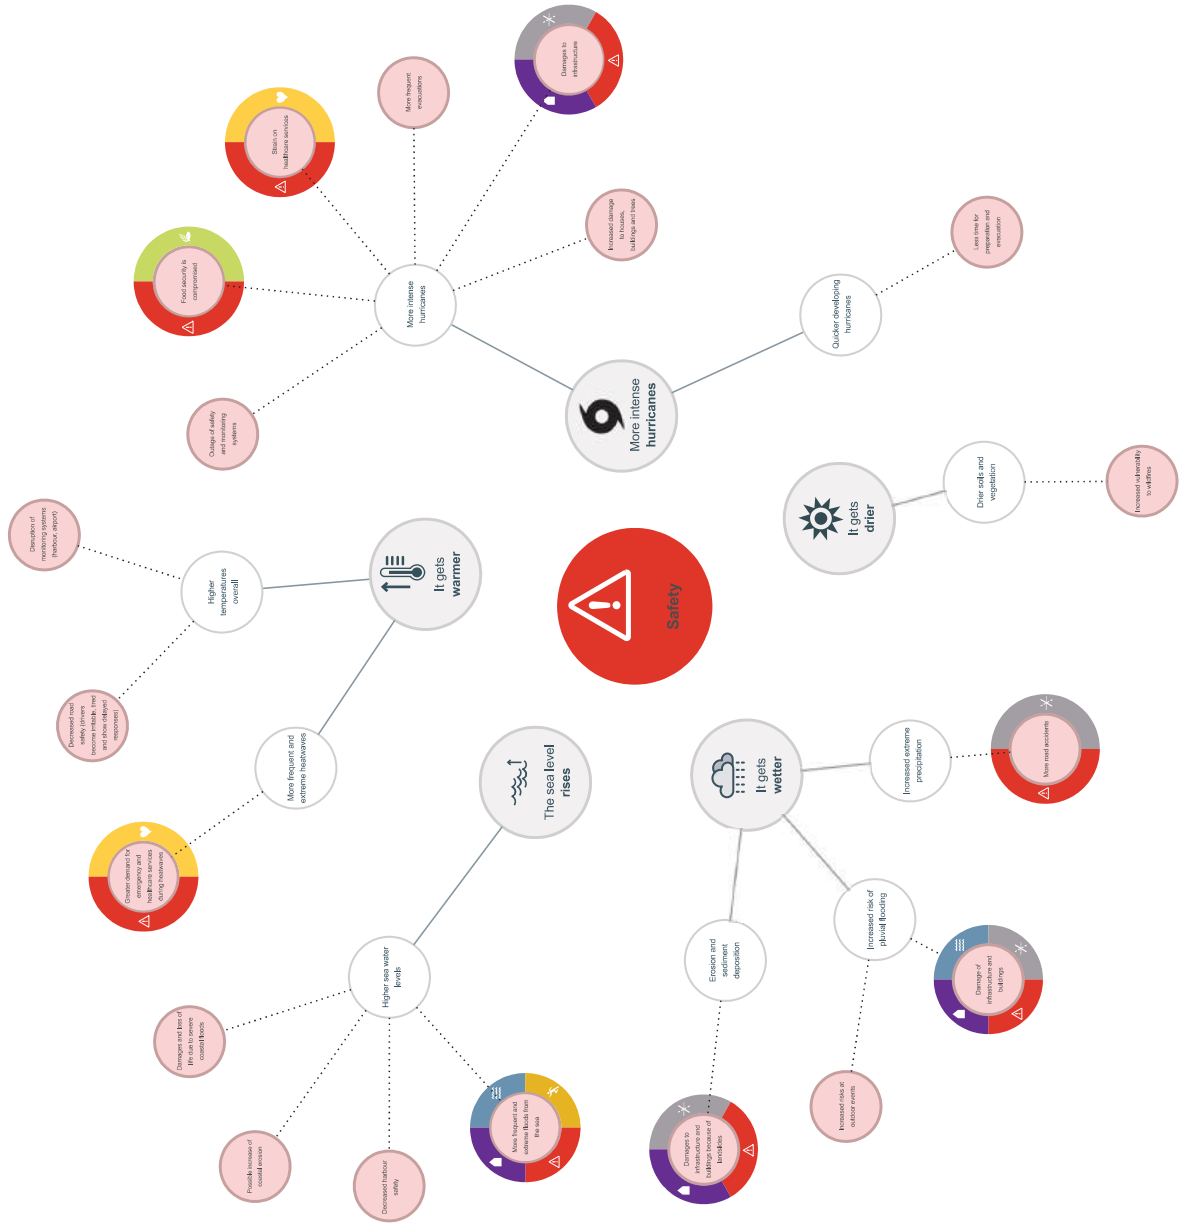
Safety

More intense hurricanes

More intense hurricanes

Damages to infrastructure

More frequent evacuations

Strain on healthcare services

Increased damage to houses, buildings and trees

Food security is compromised

Outage of safety and monitoring systems

Quicker developing hurricanes

Less time for preparation and evacuation

It gets drier

Drier soils and vegetation

Increased vulnerability to wildfires

It gets warmer

Higher temperatures overall

Disruption of monitoring systems (harbour, airport)

Decreased road safety (drivers become irritable, tired and show delayed responses)

More frequent and extreme heatwaves

Greater demand for emergency and healthcare services during heatwaves

The sea level rises

Higher sea water levels

Damages and loss of life due to severe coastal floods

Possible increase of coastal erosion

Decreased harbour safety

More frequent and extreme floods from the sea

It gets wetter

Increased extreme precipitation

More road accidents

Increased risk of pluvial flooding

Damage of infrastructure and buildings

Increased risks at outdoor events

Erosion and sediment deposition

Damages to infrastructure and buildings because of landslides